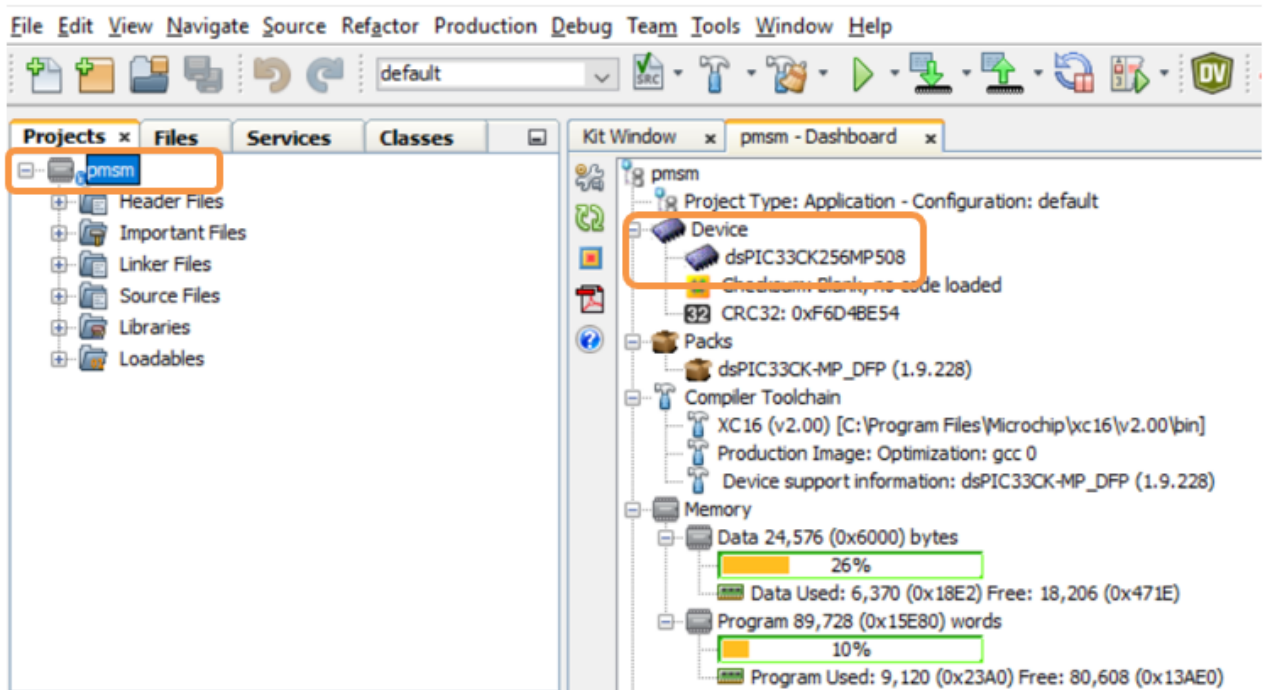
File Edit View Navigate Source Refactor Production Debug Team Tools Window Help

default

Projects × Files Services Classes

pmsm
Header Files
Important Files
Linker Files
Source Files
Libraries
Loadables

Kit Window × pmsm - Dashboard ×

pmsm
Project Type: Application - Configuration: default
Device
dsPIC33CK256MP508
Checksum: Blank; no code loaded
CRC32: 0xF6D4BE54
Packs
dsPIC33CK-MP_DFP (1.9.228)
Compiler Toolchain
XC16 (v2.00) [C:\Program Files\Microchip\xc16\v2.00\bin]
Production Image: Optimization: gcc 0
Device support information: dsPIC33CK-MP_DFP (1.9.228)
Memory
Data 24,576 (0x6000) bytes
26%
Data Used: 6,370 (0x18E2) Free: 18,206 (0x471E)
Program 89,728 (0x15E80) words
10%
Program Used: 9,120 (0x23A0) Free: 80,608 (0x13AE0)